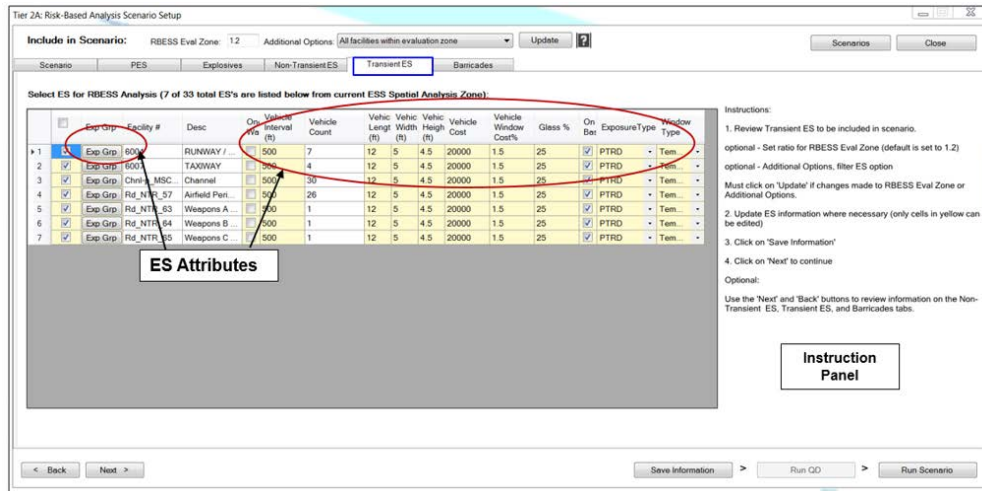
Tier 2A: Risk-Based Analysis Scenario Setup

Include in Scenario: RBESS Eval Zone: 1.2 Additional Options: All facilities within evaluation zone Update ?

Scenarios Close

Scenario | PES | Explosives | Non-Transient ES | Transient ES | Barricades

Select ES for RBESS Analysis (7 of 33 total ES's are listed below from current ESS Spatial Analysis Zone):

| | | Exp Grp | Facility # | Desc | On Wa | Vehicle Interval (ft) | Vehicle Count | Vehic Lengt (ft) | Vehic Width (ft) | Vehic Heigh (ft) | Vehicle Cost | Vehicle Window Cost% | Glass % | On Bas | ExposureType | Window Type |
|---|---|---|---|---|---|---|---|---|---|---|---|---|---|---|---|---|
| 1 | ☑ | Exp Grp | 600 | RUNWAY / ... | ☐ | 500 | 7 | 12 | 5 | 4.5 | 20000 | 1.5 | 25 | ☑ | PTRD | Tem... |
| 2 | ☑ | Exp Grp | 600 | TAXIWAY | ☐ | 500 | 4 | 12 | 5 | 4.5 | 20000 | 1.5 | 25 | ☑ | PTRD | Tem... |
| 3 | ☑ | Exp Grp | Chnl_MSC... | Channel | ☐ | 500 | 30 | 12 | 5 | 4.5 | 20000 | 1.5 | 25 | ☑ | PTRD | Tem... |
| 4 | ☑ | Exp Grp | Rd_NTR_57 | Airfield Peri... | ☐ | 500 | 26 | 12 | 5 | 4.5 | 20000 | 1.5 | 25 | ☑ | PTRD | Tem... |
| 5 | ☑ | Exp Grp | Rd_NTR_63 | Weapons A ... | ☐ | 500 | 1 | 12 | 5 | 4.5 | 20000 | 1.5 | 25 | ☑ | PTRD | Tem... |
| 6 | ☑ | Exp Grp | Rd_NTR_64 | Weapons B ... | ☐ | 500 | 1 | 12 | 5 | 4.5 | 20000 | 1.5 | 25 | ☑ | PTRD | Tem... |
| 7 | ☑ | Exp Grp | Rd_NTR_65 | Weapons C ... | ☐ | 500 | 1 | 12 | 5 | 4.5 | 20000 | 1.5 | 25 | ☑ | PTRD | Tem... |

ES Attributes

Instructions:

1. Review Transient ES to be included in scenario.

optional - Set ratio for RBESS Eval Zone (default is set to 1.2)

optional - Additional Options, filter ES option

Must click on 'Update' if changes made to RBESS Eval Zone or Additional Options.

2. Update ES information where necessary (only cells in yellow can be edited)

3. Click on 'Save Information'

4. Click on 'Next' to continue

Optional:

Use the 'Next' and 'Back' buttons to review information on the Non-Transient ES, Transient ES, and Barricades tabs.

Instruction Panel

< Back Next > Save Information > Run QD > Run Scenario